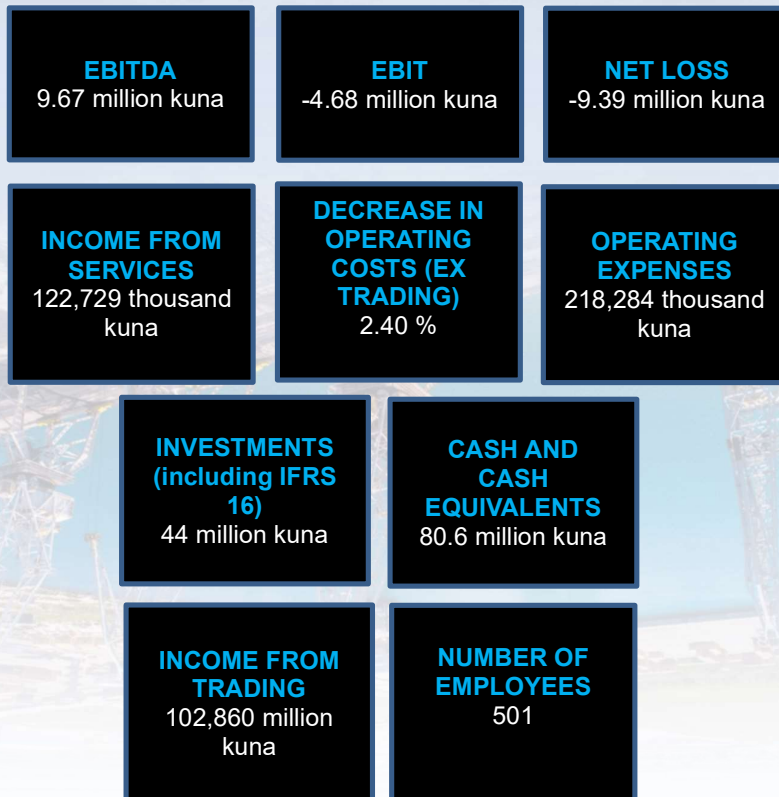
EBITDA
9.67 million kuna

EBIT
-4.68 million kuna

NET LOSS
-9.39 million kuna

INCOME FROM SERVICES
122,729 thousand kuna

DECREASE IN OPERATING COSTS (EX TRADING)
2.40 %

OPERATING EXPENSES
218,284 thousand kuna

INVESTMENTS (including IFRS 16)
44 million kuna

CASH AND CASH EQUIVALENTS
80.6 million kuna

INCOME FROM TRADING
102,860 million kuna

NUMBER OF EMPLOYEES
501